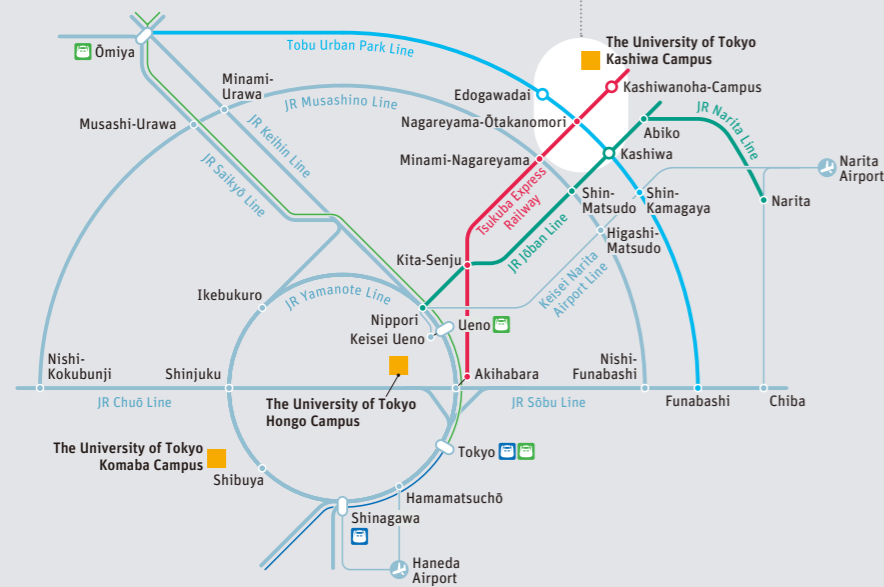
The University of Tokyo Kashiwa Campus

Ōmiya

Tobu Urban Park Line

Minami-Urawa

JR Musashino Line

Edogawadai

Kashiwanoha-Campus

Musashi-Urawa

JR Keihin Line

Nagareyama-Ōtakanomori

Abiko

JR Narita Line

Minami-Nagareyama

Kashiwa

Narita Airport

JR Saikyō Line

Tsukuba Express Railway

Shin-Matsudo

Shin-Kamagaya

Narita

JR Jōban Line

Higashi-Matsudo

Kita-Senju

Keisei Narita Airport Line

Ikebukuro

JR Yamanote Line

Nippori

Ueno

Keisei Ueno

Nishi-Kokubunji

Shinjuku

Akihabara

Nishi-Funabashi

JR Chuō Line

The University of Tokyo Hongo Campus

JR Sōbu Line

Funabashi

Chiba

The University of Tokyo Komaba Campus

Tokyo

Shibuya

Hamamatsuchō

Shinagawa

Haneda Airport